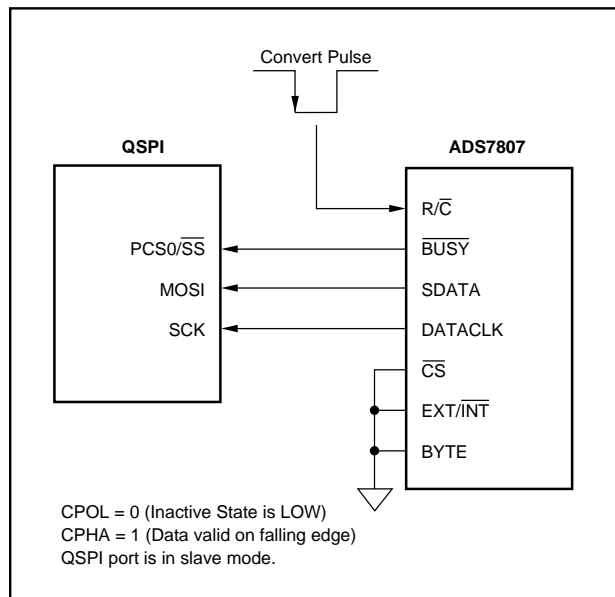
Convert Pulse

QSPI

ADS7807

R/$\overline{C}$

PCS0/$\overline{SS}$

$\overline{BUSY}$

MOSI

SDATA

SCK

DATACLK

$\overline{CS}$

EXT/$\overline{INT}$

BYTE

CPOL = 0 (Inactive State is LOW)
CPHA = 1 (Data valid on falling edge)
QSPI port is in slave mode.